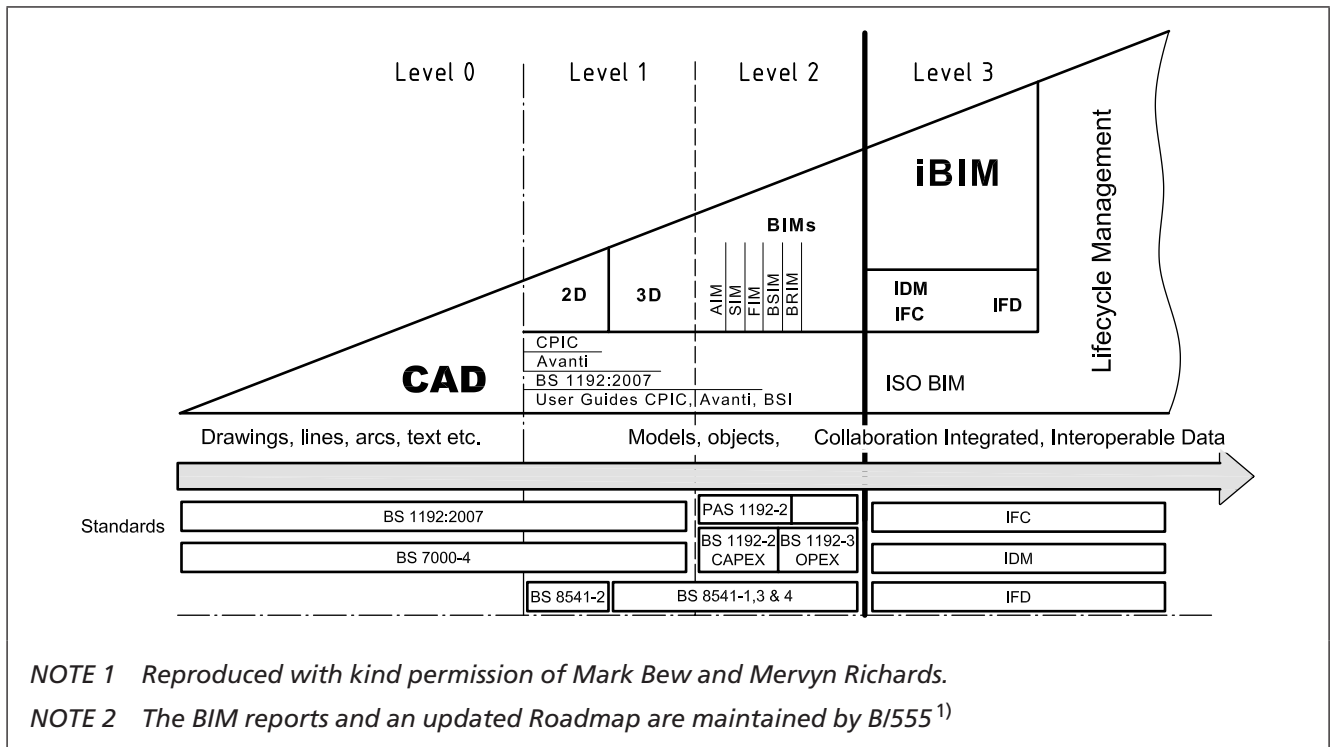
Level 0
Level 1
Level 2
Level 3

iBIM

Lifecycle Management

BIMs

2D
3D
AIM
SIM
FIM
BSIM
BRIM

IDM
IFC
IFD

CPIC
Avanti
BS 1192:2007
User Guides CPIC, Avanti, BSI

CAD

ISO BIM

Drawings, lines, arcs, text etc.
Models, objects,
Collaboration Integrated, Interoperable Data

Standards

| BS 1192:2007 | PAS 1192-2 | IFC |
|---|---|---|
| BS 7000-4 | BS 1192-2 CAPEX / BS 1192-3 OPEX | IDM |
| BS 8541-2 / BS 8541-1,3 & 4 | | IFD |

NOTE 1 Reproduced with kind permission of Mark Bew and Mervyn Richards.

NOTE 2 The BIM reports and an updated Roadmap are maintained by B/555$^{1)}$